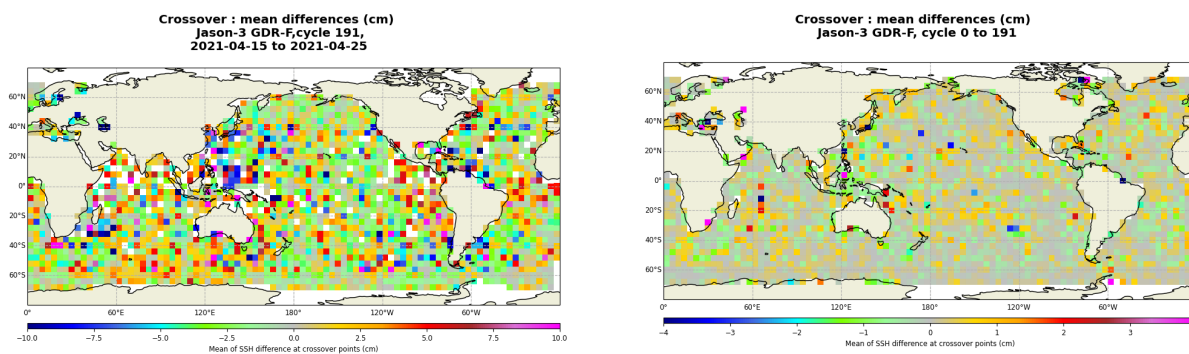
Crossover : mean differences (cm)
Jason-3 GDR-F,cycle 191,
2021-04-15 to 2021-04-25

60°N
40°N
20°N
0°
20°S
40°S
60°S

0°
60°E
120°E
180°
120°W
60°W

−10.0
−7.5
−5.0
−2.5
0.0
2.5
5.0
7.5
10.0
Mean of SSH difference at crossover points (cm)

Crossover : mean differences (cm)
Jason-3 GDR-F, cycle 0 to 191

60°N
40°N
20°N
0°
20°S
40°S
60°S

0°
60°E
120°E
180°
120°W
60°W

−4
−3
−2
−1
0
1
2
3
Mean of SSH difference at crossover points (cm)